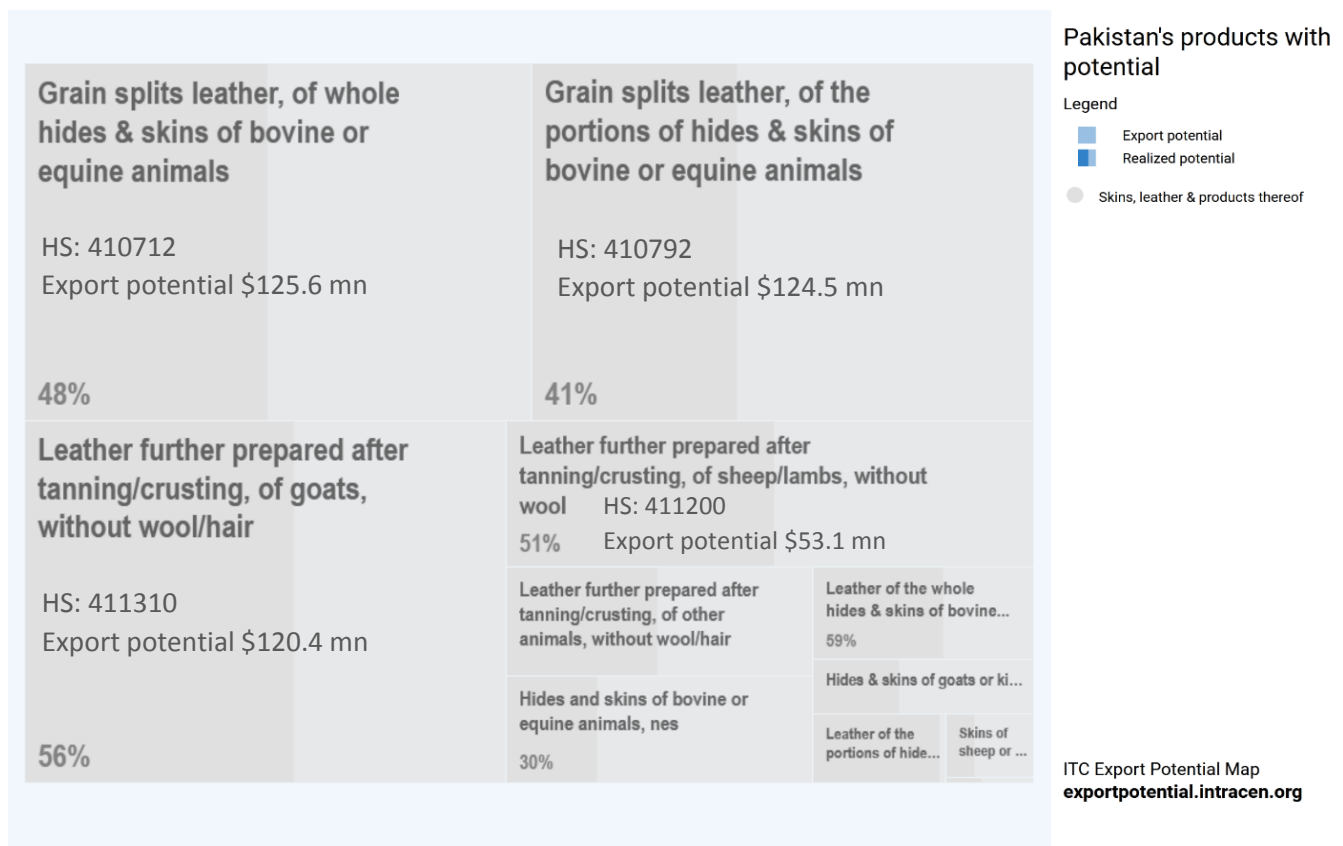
Grain splits leather, of whole hides & skins of bovine or equine animals

HS: 410712
Export potential $125.6 mn

48%

Grain splits leather, of the portions of hides & skins of bovine or equine animals

HS: 410792
Export potential $124.5 mn

41%

Leather further prepared after tanning/crusting, of goats, without wool/hair

HS: 411310
Export potential $120.4 mn

56%

Leather further prepared after tanning/crusting, of sheep/lambs, without wool

HS: 411200
Export potential $53.1 mn

51%

Leather further prepared after tanning/crusting, of other animals, without wool/hair

Leather of the whole hides & skins of bovine...

59%

Hides & skins of goats or ki...

Hides and skins of bovine or equine animals, nes

30%

Leather of the portions of hide...

Skins of sheep or ...

Pakistan's products with potential

Legend

Export potential

Realized potential

Skins, leather & products thereof

ITC Export Potential Map
exportpotential.intracen.org